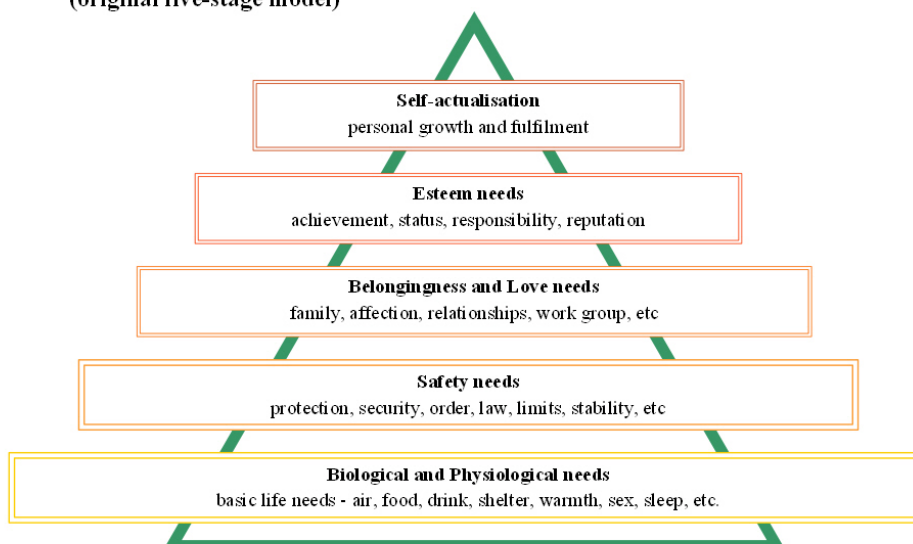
(original five-stage model)

Self-actualisation
personal growth and fulfilment

Esteem needs
achievement, status, responsibility, reputation

Belongingness and Love needs
family, affection, relationships, work group, etc

Safety needs
protection, security, order, law, limits, stability, etc

Biological and Physiological needs
basic life needs - air, food, drink, shelter, warmth, sex, sleep, etc.